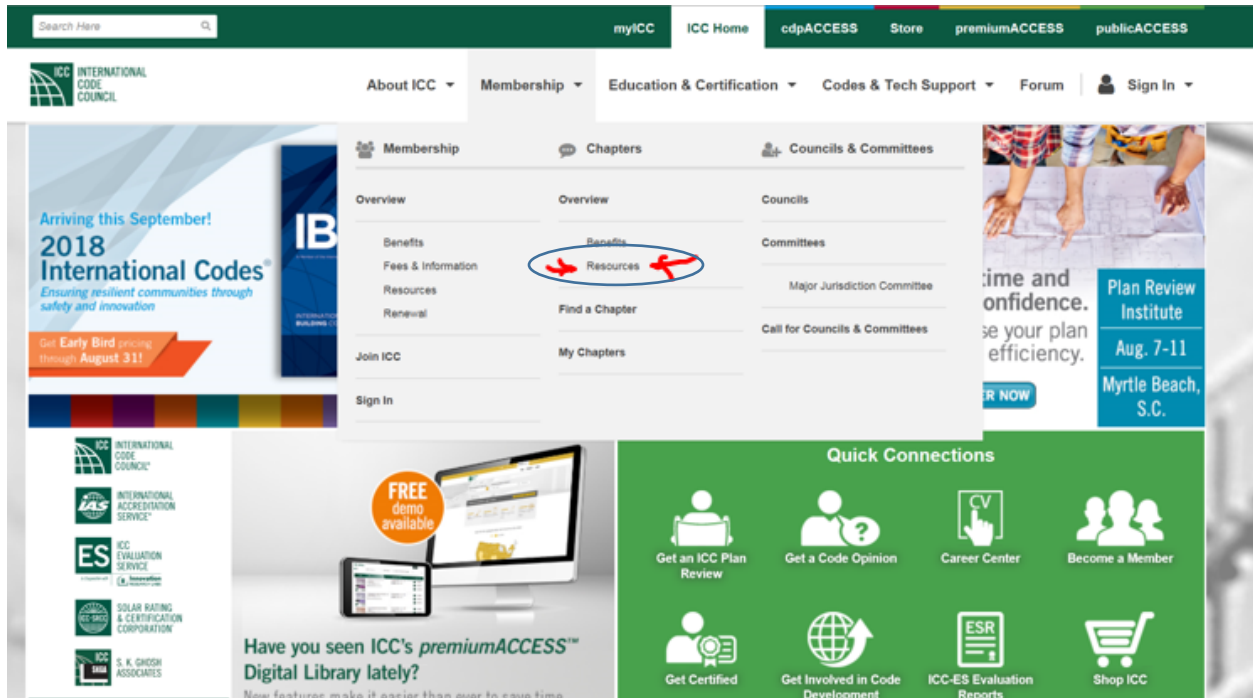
Search Here

myICC | ICC Home | cdpACCESS | Store | premiumACCESS | publicACCESS

ICC INTERNATIONAL CODE COUNCIL

About ICC | Membership | Education & Certification | Codes & Tech Support | Forum | Sign In

Membership

Overview

Benefits

Fees & Information

Resources

Renewal

Join ICC

Sign In

Chapters

Overview

Benefits

Resources

Find a Chapter

My Chapters

Councils & Committees

Councils

Committees

Major Jurisdiction Committee

Call for Councils & Committees

Arriving this September!

2018 International Codes®

Ensuring resilient communities through safety and innovation

Get Early Bird pricing through August 31!

IB

INTERNATIONAL BUILDING C

time and onfidence. se your plan efficiency.

R NOW

Plan Review Institute

Aug. 7-11

Myrtle Beach, S.C.

ICC INTERNATIONAL CODE COUNCIL®

IAS INTERNATIONAL ACCREDITATION SERVICE®

ES ICC EVALUATION SERVICE

SOLAR RATING & CERTIFICATION CORPORATION

S. K. GHOSH ASSOCIATES

FREE demo available

Have you seen ICC's premiumACCESS™ Digital Library lately?

Quick Connections

Get an ICC Plan Review

Get a Code Opinion

CV

Career Center

Become a Member

Get Certified

Get Involved in Code Development

ESR

ICC-ES Evaluation Reports

Shop ICC